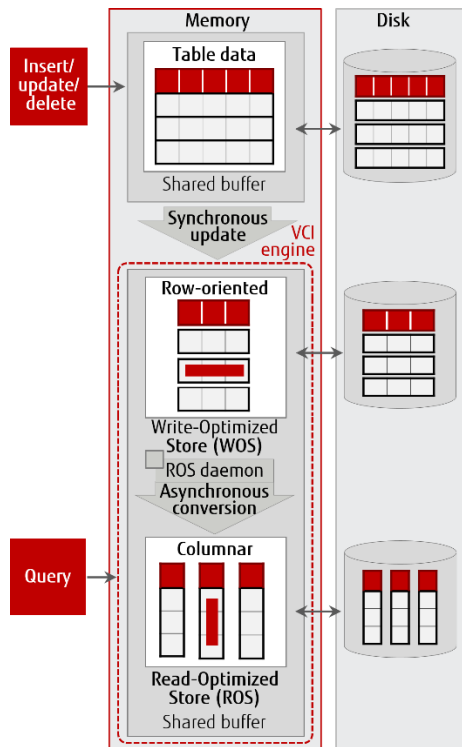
Memory

Disk

Insert/ update/ delete

Table data

Shared buffer

Synchronous update

VCI engine

Row-oriented

Write-Optimized Store (WOS)

ROS daemon

Asynchronous conversion

Query

Columnar

Read-Optimized Store (ROS)

Shared buffer